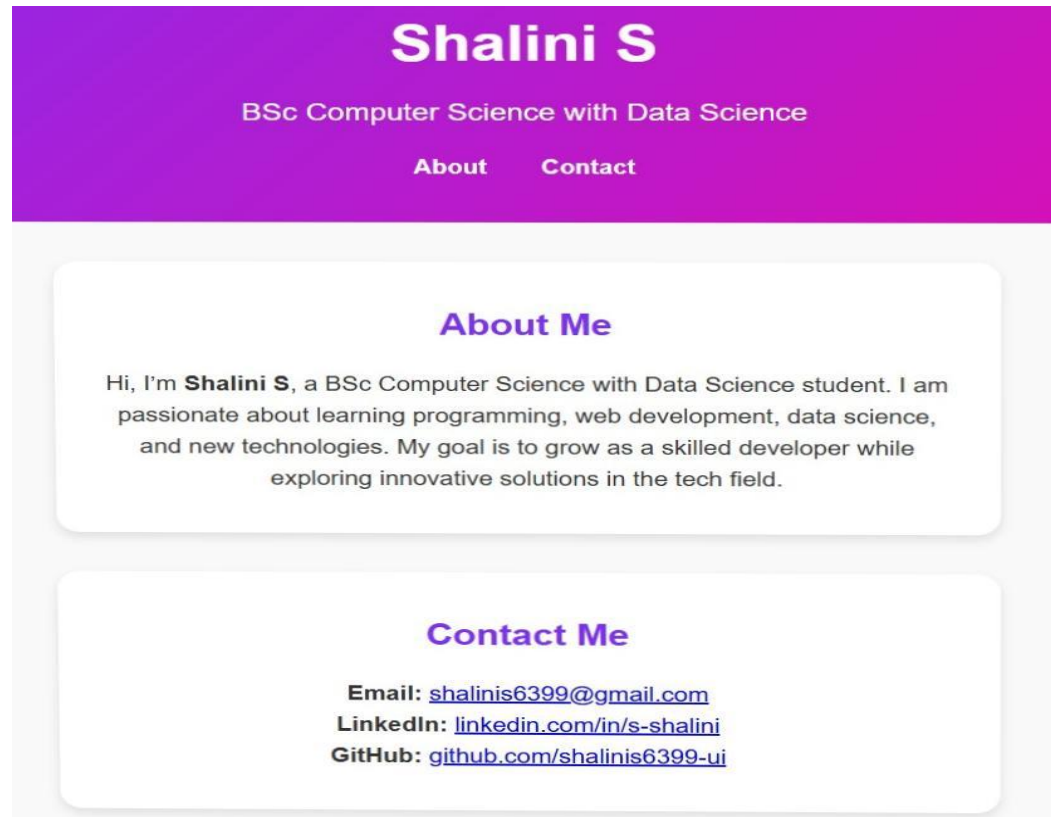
Shalini S

BSc Computer Science with Data Science

About Contact

About Me

Hi, I'm Shalini S, a BSc Computer Science with Data Science student. I am passionate about learning programming, web development, data science, and new technologies. My goal is to grow as a skilled developer while exploring innovative solutions in the tech field.

Contact Me

Email: shalinis6399@gmail.com
LinkedIn: linkedin.com/in/s-shalini
GitHub: github.com/shalinis6399-ui